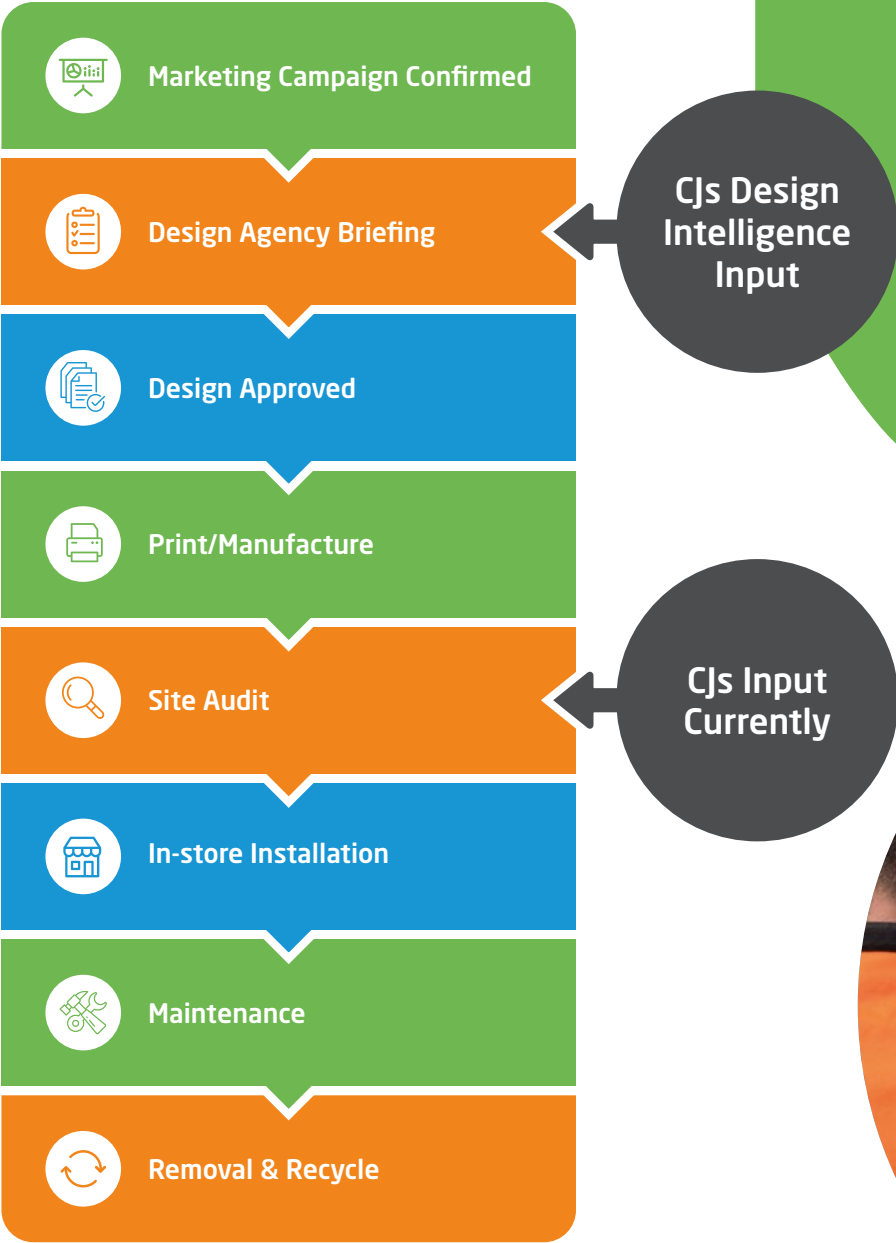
Marketing Campaign Confirmed

Design Agency Briefing

Design Approved

Print/Manufacture

Site Audit

In-store Installation

Maintenance

Removal & Recycle

CJs Design Intelligence Input

CJs Input Currently